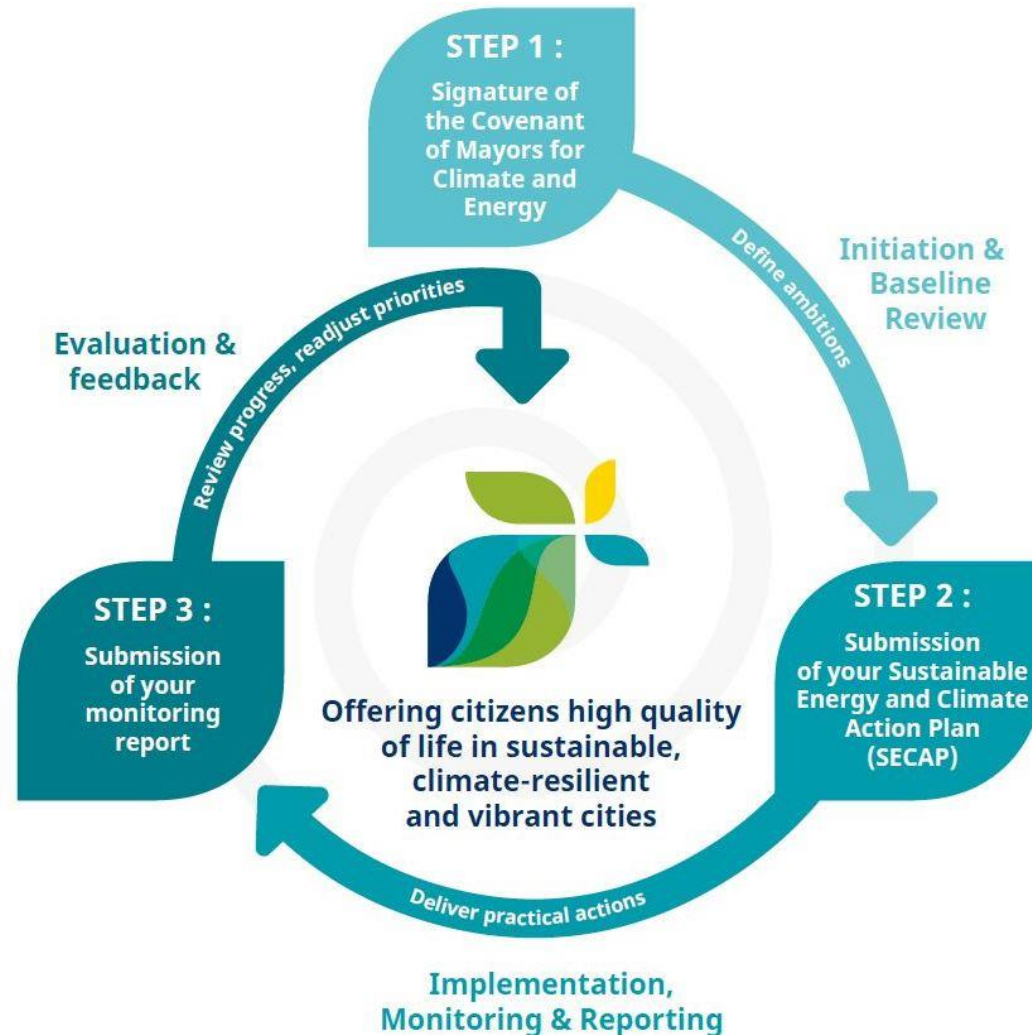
STEP 1 :

Signature of the Covenant of Mayors for Climate and Energy

Define ambitions

Initiation & Baseline Review

STEP 2 :

Submission of your Sustainable Energy and Climate Action Plan (SECAP)

Deliver practical actions

Implementation, Monitoring & Reporting

STEP 3 :

Submission of your monitoring report

Review progress, readjust priorities

Evaluation & feedback

Offering citizens high quality of life in sustainable, climate-resilient and vibrant cities